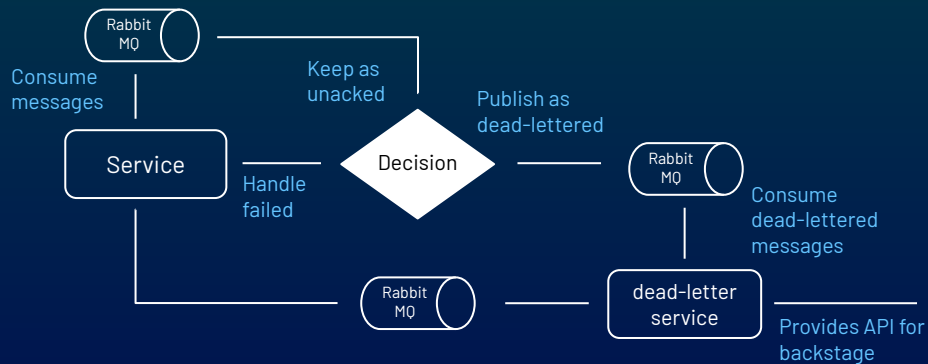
Rabbit MQ

Consume messages

Keep as unacked

Publish as dead-lettered

Service

Handle failed

Decision

Rabbit MQ

Consume dead-lettered messages

Rabbit MQ

dead-letter service

Provides API for backstage